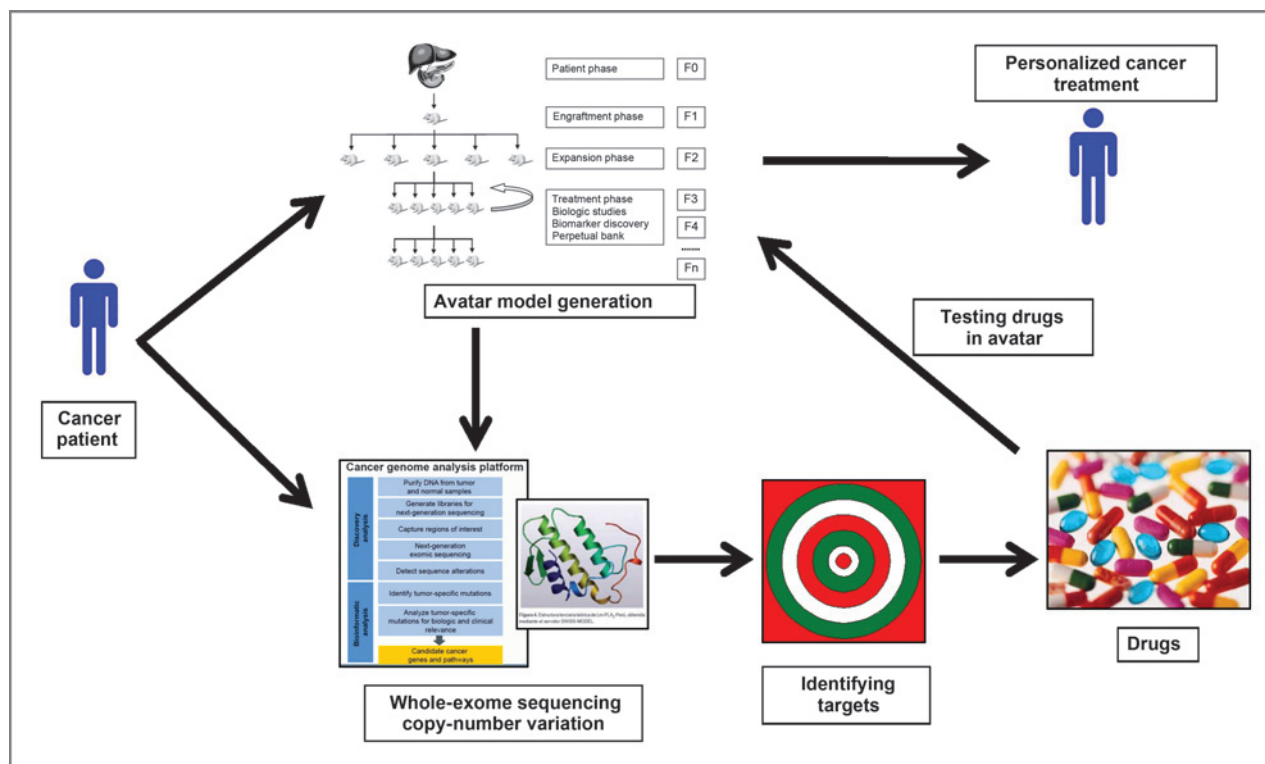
Patient phase F0

Engraftment phase F1

Expansion phase F2

Treatment phase
Biologic studies
Biomarker discovery
Perpetual bank

F3

F4

.......

Fn

Avatar model generation

Personalized cancer treatment

Testing drugs in avatar

Cancer patient

Cancer genome analysis platform

Discovery analysis

Purify DNA from tumor and normal samples

Generate libraries for next-generation sequencing

Capture regions of interest

Next-generation exomic sequencing

Detect sequence alterations

Bioinformatic analysis

Identify tumor-specific mutations

Analyze tumor-specific mutations for biologic and clinical relevance

Candidate cancer genes and pathways

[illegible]

Whole-exome sequencing copy-number variation

Identifying targets

Drugs